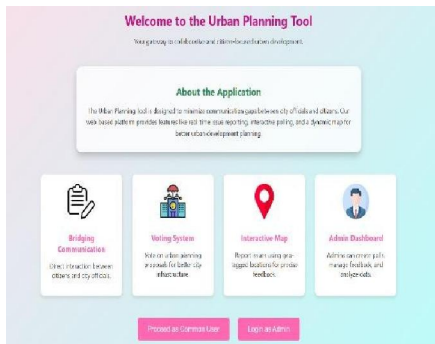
Welcome to the Urban Planning Tool

Your gateway to collaborative and citizen-driven urban development.

About the Application

The Urban Planning Tool is designed to minimize communication gaps between city officials and citizens. Our web-based platform provides features like real-time issue reporting, interactive polling, and a dynamic map for better urban development planning.

Bridging Communication

Direct interaction between citizens and city officials.

Voting System

Vote on urban planning proposals for better city infrastructure.

Interactive Map

Report issues using geo-tagged locations for precise feedback.

Admin Dashboard

Admins can monitor polls, manage feedback, and analyze data.

Proceed as Common User

Login as Admin